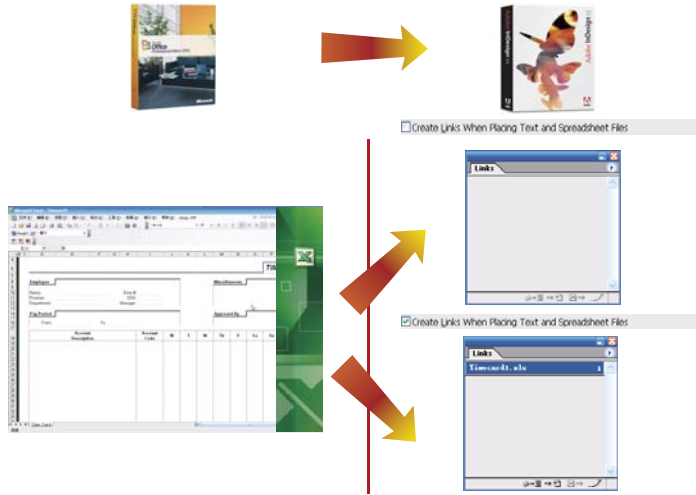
Office

Microsoft

Adobe InDesign

Create Links When Placing Text and Spreadsheet Files

Links

Microsoft Excel - Timecard1

Employee

Miscellaneous

Pay Period

Approved By

Account Description

Account Code

Create Links When Placing Text and Spreadsheet Files

Links

Timecard1.xls

1